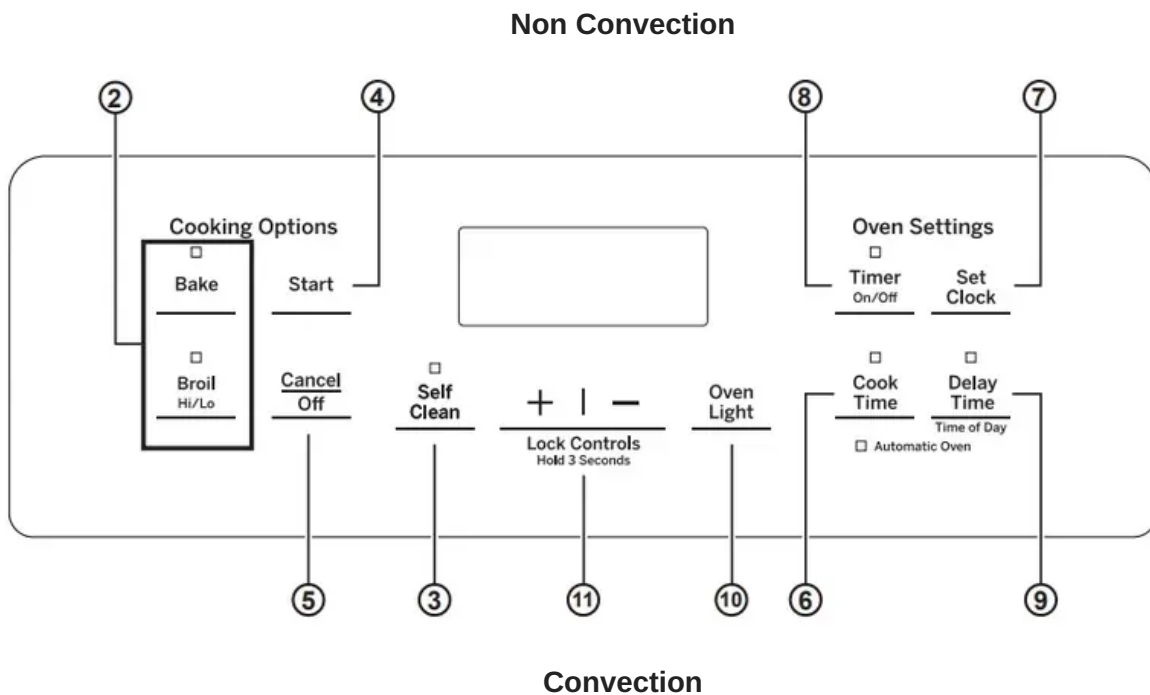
Non Convection

2

4

8

7

Cooking Options

Bake

Broil
Hi/Lo

Start

Cancel
Off

Self
Clean

+ | −

Lock Controls
Hold 3 Seconds

Oven
Light

Oven Settings

Timer
On/Off

Set
Clock

Cook
Time

Delay
Time
Time of Day

Automatic Oven

5

3

11

10

6

9

Convection